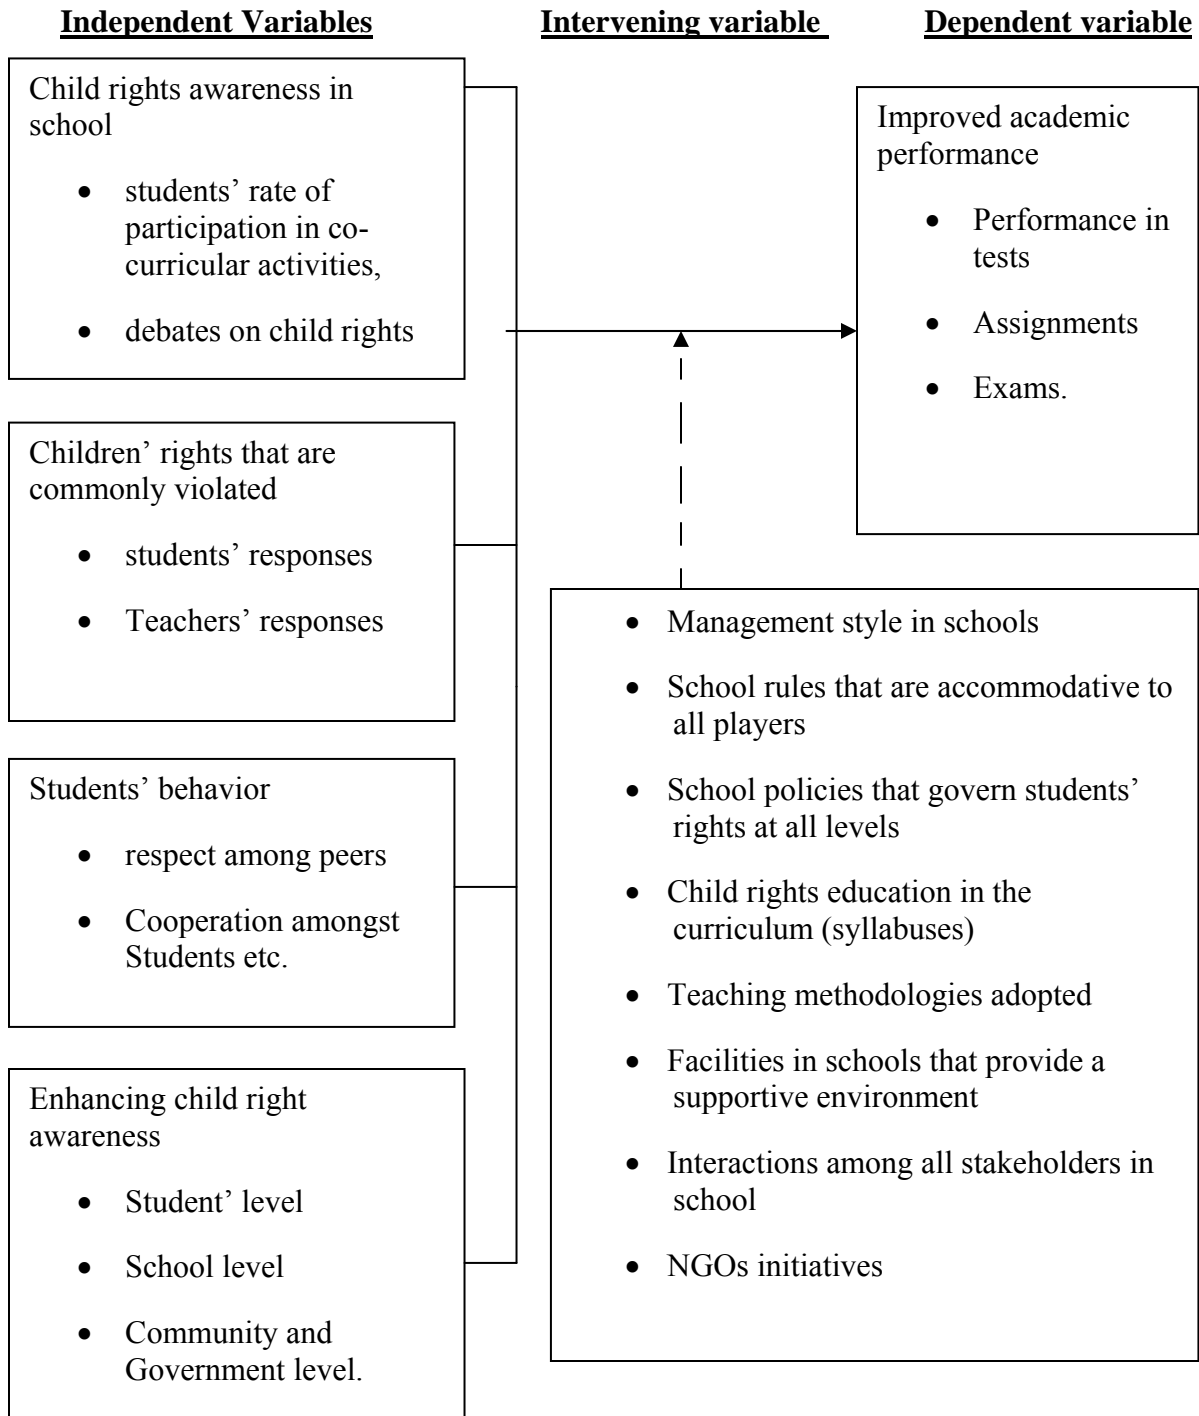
Independent Variables

Intervening variable

Dependent variable

Child rights awareness in school

- students' rate of participation in co-curricular activities,
- debates on child rights

Children' rights that are commonly violated

- students' responses
- Teachers' responses

Students' behavior

- respect among peers
- Cooperation amongst Students etc.

Enhancing child right awareness

- Student' level
- School level
- Community and Government level.

Improved academic performance

- Performance in tests
- Assignments
- Exams.

- Management style in schools
- School rules that are accommodative to all players
- School policies that govern students' rights at all levels
- Child rights education in the curriculum (syllabuses)
- Teaching methodologies adopted
- Facilities in schools that provide a supportive environment
- Interactions among all stakeholders in school
- NGOs initiatives